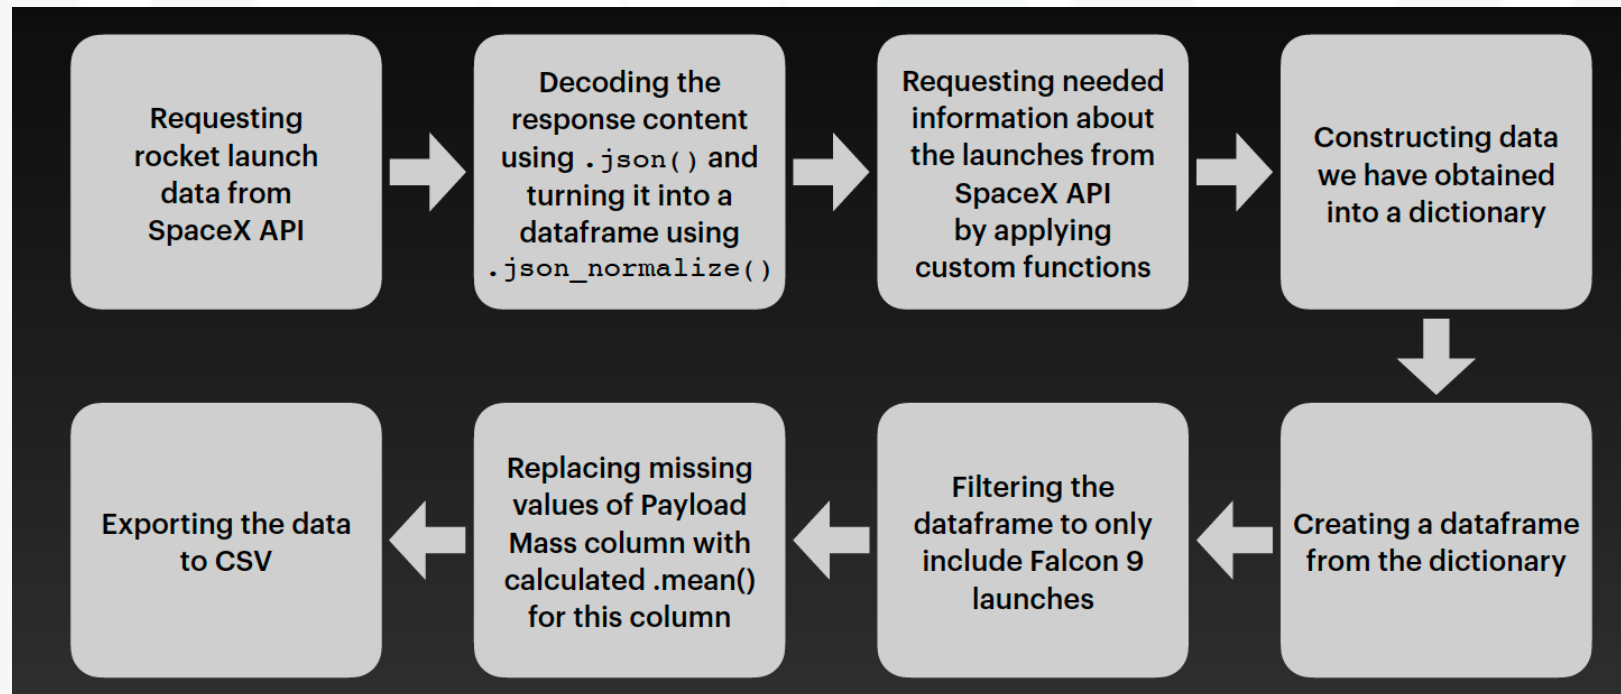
Requesting rocket launch data from SpaceX API

Decoding the response content using .json() and turning it into a dataframe using .json_normalize()

Requesting needed information about the launches from SpaceX API by applying custom functions

Constructing data we have obtained into a dictionary

Creating a dataframe from the dictionary

Filtering the dataframe to only include Falcon 9 launches

Replacing missing values of Payload Mass column with calculated .mean() for this column

Exporting the data to CSV